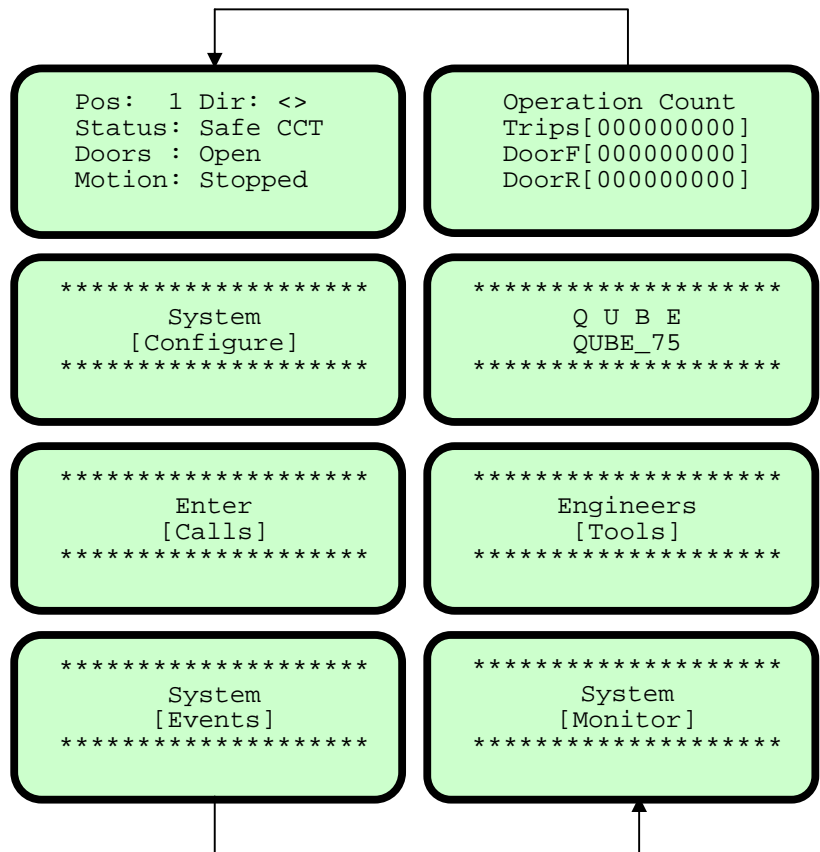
Pos: 1 Dir: <>
Status: Safe CCT
Doors : Open
Motion: Stopped

Operation Count
Trips[000000000]
DoorF[000000000]
DoorR[000000000]

*******************
System
[Configure]
*******************

*******************
Q U B E
QUBE_75
*******************

*******************
Enter
[Calls]
*******************

*******************
Engineers
[Tools]
*******************

*******************
System
[Events]
*******************

*******************
System
[Monitor]
*******************